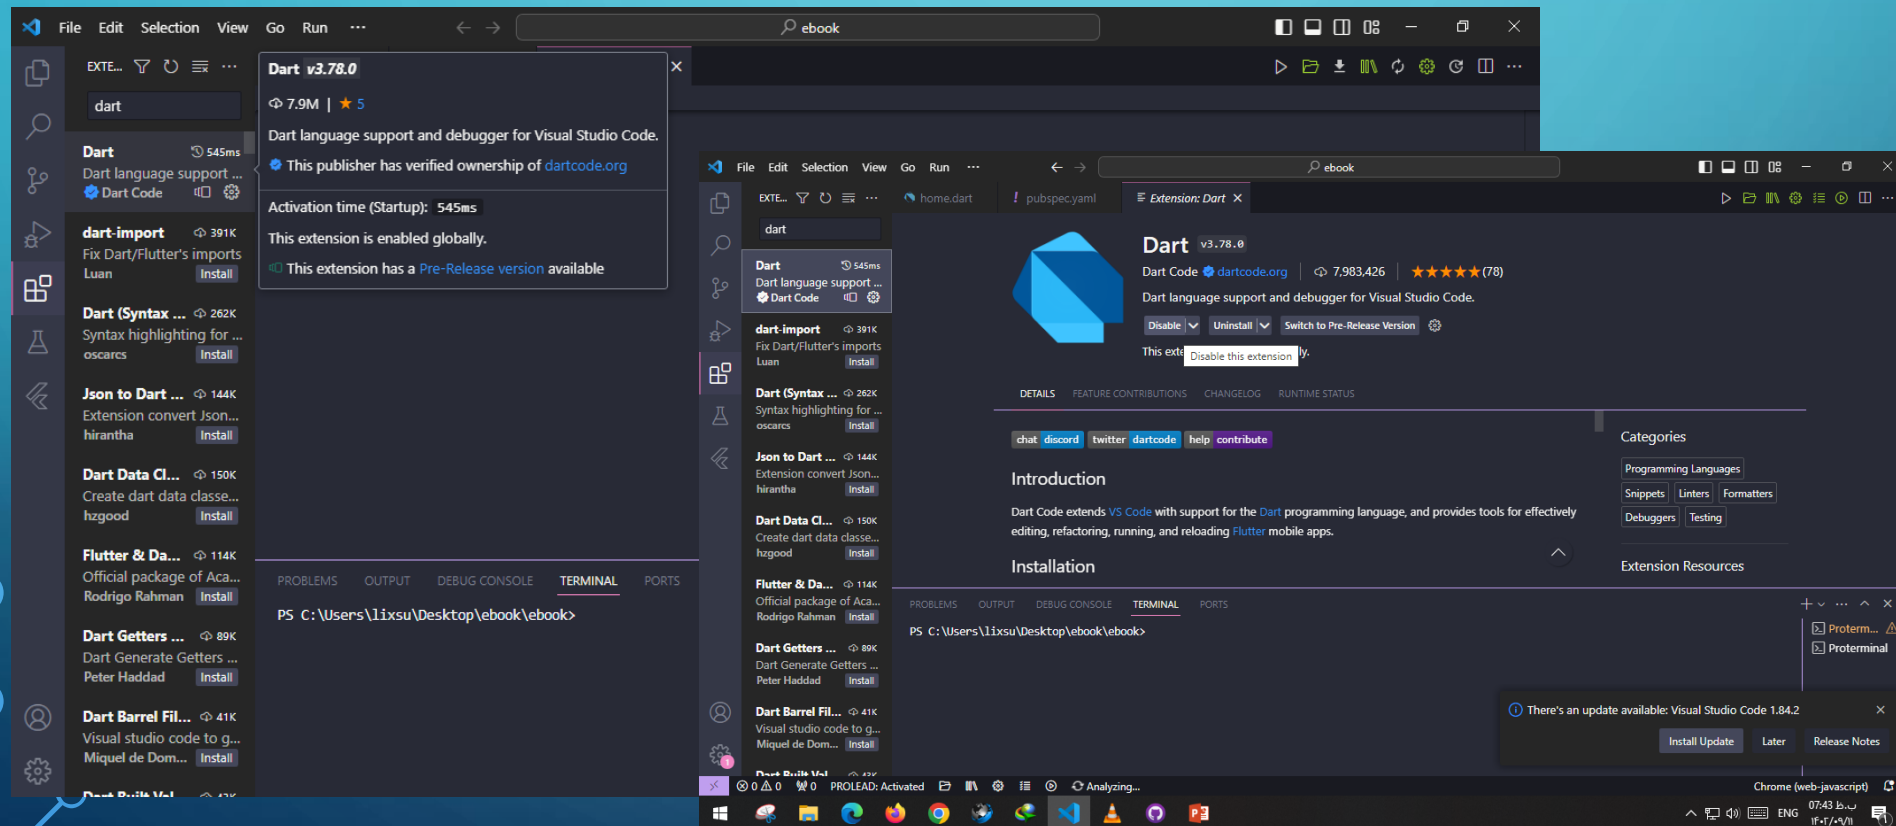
File Edit Selection View Go Run ···
ebook

EXTE... 
dart

Dart 545ms
Dart language support ...
Dart Code

dart-import 391K
Fix Dart/Flutter's imports
Luan Install

Dart (Syntax ... 262K
Syntax highlighting for ...
oscarcs Install

Json to Dart ... 144K
Extension convert Json...
hirantha Install

Dart Data Cl... 150K
Create dart data classe...
hzgood Install

Flutter & Da... 114K
Official package of Aca...
Rodrigo Rahman Install

Dart Getters ... 89K
Dart Generate Getters ...
Peter Haddad Install

Dart Barrel Fil... 41K
Visual studio code to g...
Miquel de Dom... Install

Dart v3.78.0
7.9M | ★ 5
Dart language support and debugger for Visual Studio Code.
This publisher has verified ownership of dartcode.org
Activation time (Startup): 545ms
This extension is enabled globally.
This extension has a Pre-Release version available

PROBLEMS OUTPUT DEBUG CONSOLE TERMINAL PORTS
PS C:\Users\lixsu\Desktop\ebook\ebook>

File Edit Selection View Go Run ···
ebook
EXTE...
home.dart pubspec.yaml Extension: Dart
dart

Dart v3.78.0
Dart Code dartcode.org 7,983,426 ★★★★★(78)
Dart language support and debugger for Visual Studio Code.
Disable Uninstall Switch to Pre-Release Version
This exte Disable this extension ly.
DETAILS FEATURE CONTRIBUTIONS CHANGELOG RUNTIME STATUS
chat discord twitter dartcode help contribute
Introduction
Dart Code extends VS Code with support for the Dart programming language, and provides tools for effectively editing, refactoring, running, and reloading Flutter mobile apps.
Installation
Categories
Programming Languages
Snippets Linters Formatters
Debuggers Testing
Extension Resources

PROBLEMS OUTPUT DEBUG CONSOLE TERMINAL PORTS
PS C:\Users\lixsu\Desktop\ebook\ebook>
Proterm...
Proterminal
There's an update available: Visual Studio Code 1.84.2
Install Update Later Release Notes
0 0 0 PROLEAD: Activated Analyzing...
Chrome (web-javascript)
ENG 07:43 ب.ظ